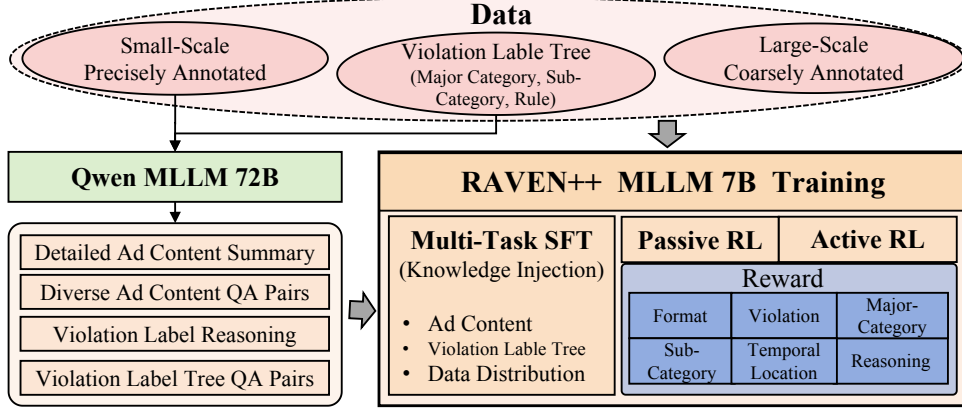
Data

Small-Scale Precisely Annotated

Violation Lable Tree (Major Category, Sub-Category, Rule)

Large-Scale Coarsely Annotated

Qwen MLLM 72B

Detailed Ad Content Summary

Diverse Ad Content QA Pairs

Violation Label Reasoning

Violation Label Tree QA Pairs

RAVEN++ MLLM 7B Training

Multi-Task SFT (Knowledge Injection)

• Ad Content
• Violation Lable Tree
• Data Distribution

Passive RL

Active RL

Reward

| Format | Violation | Major-Category |
|---|---|---|
| Sub-Category | Temporal Location | Reasoning |